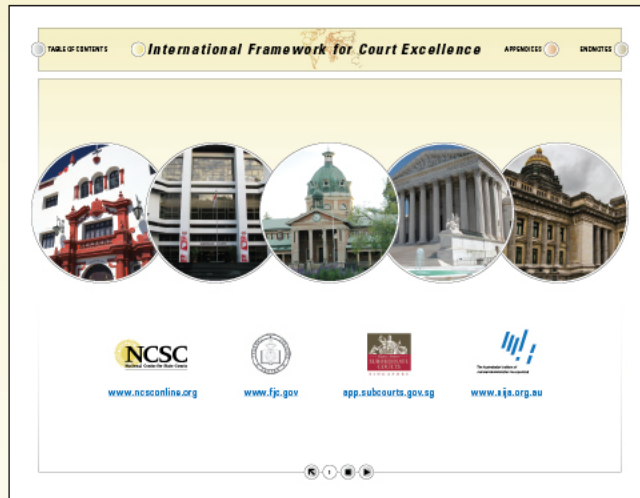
TABLE OF CONTENTS

International Framework for Court Excellence

APPENDICES

ENDNOTES

NCSC
National Center for State Courts

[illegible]

SUBORDINATE COURTS
SINGAPORE

The Australasian Institute of Judicial Administration Incorporated

www.ncsconline.org

www.fjc.gov

app.subcourts.gov.sg

www.aija.org.au